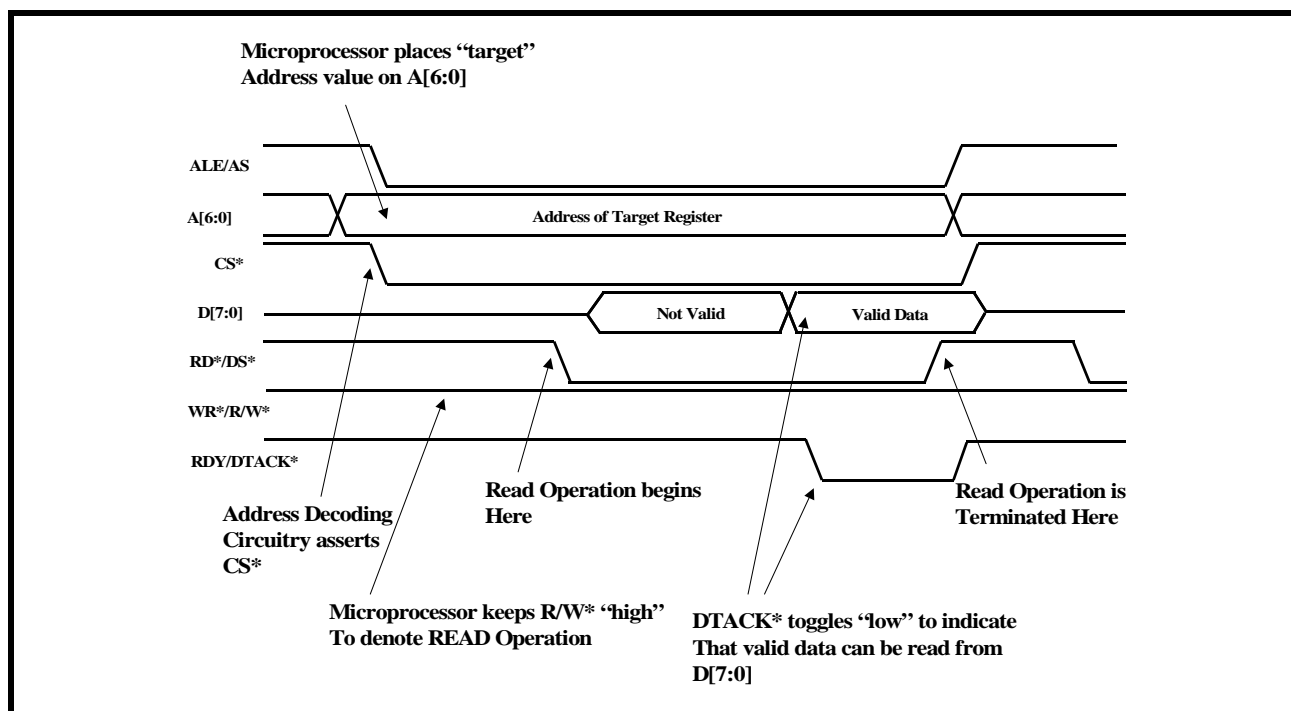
Microprocessor places "target" Address value on A[6:0]

ALE/AS

A[6:0]

Address of Target Register

CS*

D[7:0]

Not Valid

Valid Data

RD*/DS*

WR*/R/W*

RDY/DTACK*

Read Operation begins Here

Read Operation is Terminated Here

Address Decoding Circuitry asserts CS*

Microprocessor keeps R/W* "high" To denote READ Operation

DTACK* toggles "low" to indicate That valid data can be read from D[7:0]